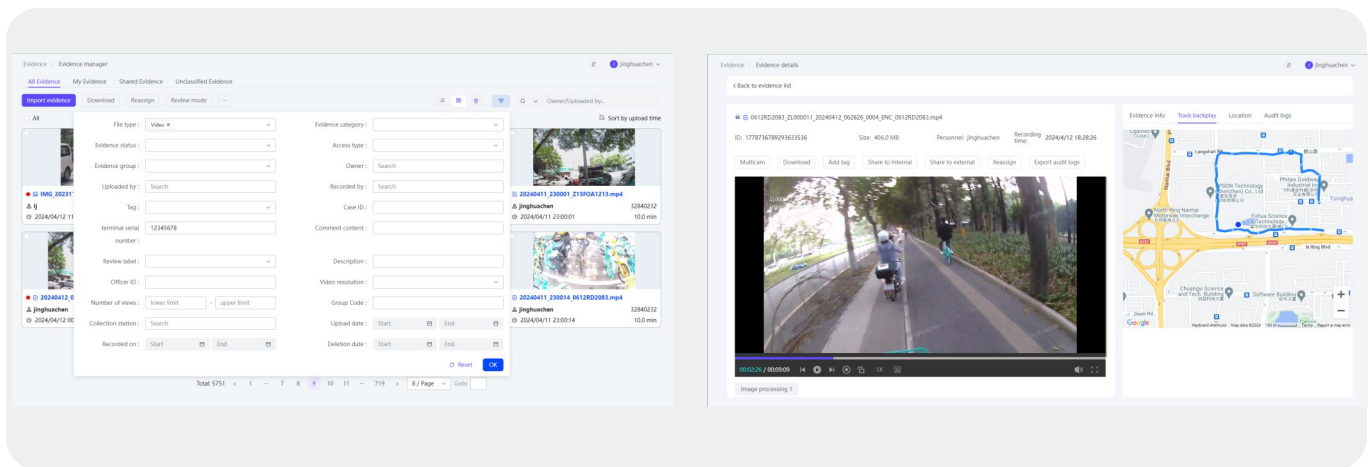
Evidence / Evidence manager

Jinghuachen

All Evidence My Evidence Shared Evidence Unclassified Evidence

Import evidence Download Reassign Review mode ···

Owner/Uploaded by...

All

Sort by upload time

File type : Video ×

Evidence category :

Evidence status :

Access type :

Evidence group :

Owner : Search

Uploaded by : Search

Recorded by : Search

Tag :

Case ID :

terminal serial number : 12345678

Comment content :

Review label :

Description :

Officer ID :

Video resolution :

Number of views : lower limit - upper limit

Group Code :

Collection station : Search

Upload date : Start End

Recorded on : Start End

Deletion date : Start End

Reset OK

IMG_20231

lj

2024/04/12 11

20240412_0

jinghuachen

2024/04/12 1

20240411_230001_Z15FOA1213.mp4

jinghuachen 32840232

2024/04/11 23:00:01 10.0 min

20240411_230014_0612RD2083.mp4

jinghuachen 32840232

2024/04/11 23:00:14 10.0 min

Total: 5751 < 1 ··· 7 8 9 10 11 ··· 719 > 8 / Page Goto

Evidence / Evidence details

Jinghuachen

< Back to evidence list

0612RD2083_ZL000011_20240412_062826_0004_ENC_0612RD2083.mp4

ID: 1778736789293633536 Size: 406.0 MB Personnel: Jinghuachen Recording time: 2024/4/12 18:28:26

Multicam Download Add tag Share to internal Share to external Reassign Export audit logs

00:02:26 / 00:09:09 1X

Image processing 1

Evidence info Track backplay Location Audit logs

Langshan Rd
Nanhai Blvd
Philips Goldway Industrial Inc
Tonghua
North Ring Nanhai Motorway Interchange
Yuhua Science & Technology
N Ring Blvd
Chuangyi Science and Tech Building
Software Building
Dashi Rd
Google
Keyboard shortcuts Map data ©2024 Terms Report a map error